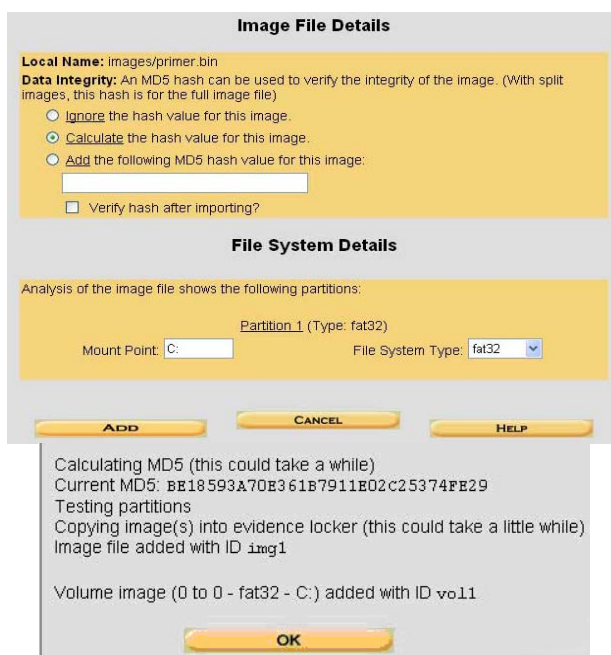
Image File Details

Local Name: images/primer.bin
Data Integrity: An MD5 hash can be used to verify the integrity of the image. (With split images, this hash is for the full image file)

Ignore the hash value for this image.

Calculate the hash value for this image.

Add the following MD5 hash value for this image:

Verify hash after importing?

File System Details

Analysis of the image file shows the following partitions:

Partition 1 (Type: fat32)

Mount Point: C:

File System Type: fat32

ADD

CANCEL

HELP

Calculating MD5 (this could take a while)
Current MD5: BE18593A70E361B7911E02C25374FE29
Testing partitions
Copying image(s) into evidence locker (this could take a little while)
Image file added with ID img1

Volume image (0 to 0 - fat32 - C:) added with ID vol1

OK